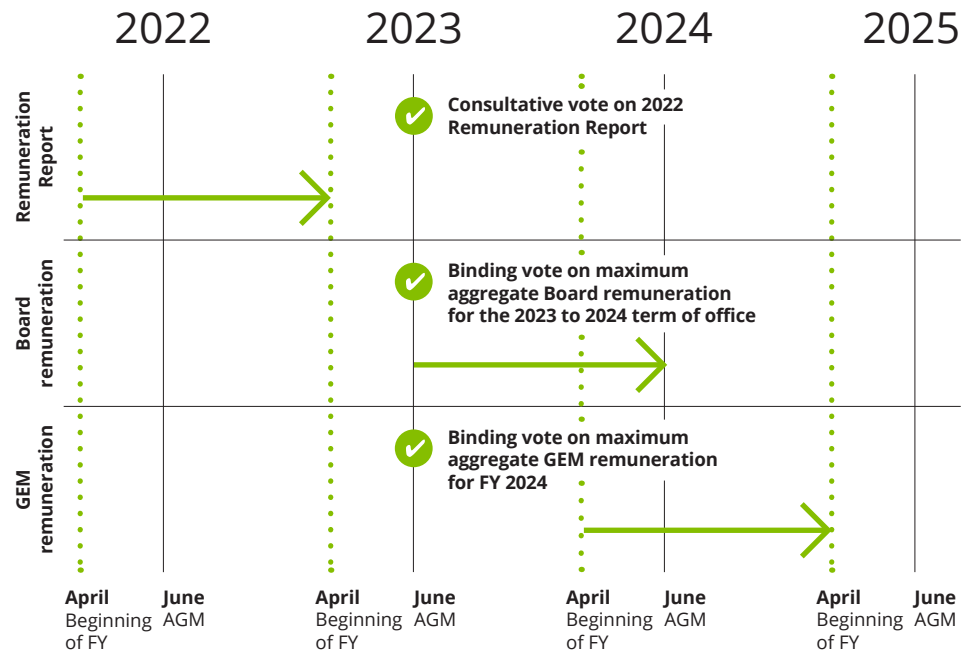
2022 2023 2024 2025

Remuneration Report

Consultative vote on 2022 Remuneration Report

Board remuneration

Binding vote on maximum aggregate Board remuneration for the 2023 to 2024 term of office

GEM remuneration

Binding vote on maximum aggregate GEM remuneration for FY 2024

April Beginning of FY
June AGM
April Beginning of FY
June AGM
April Beginning of FY
June AGM
April Beginning of FY
June AGM